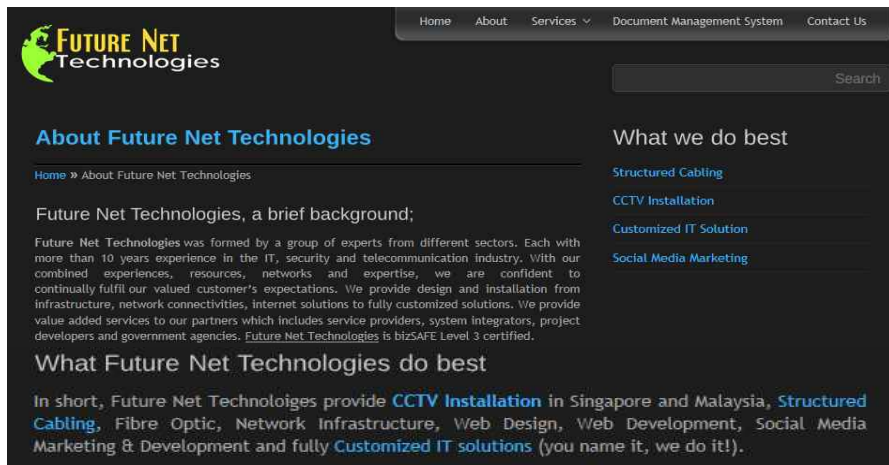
FUTURE NET Technologies

Home About Services Document Management System Contact Us

Search

About Future Net Technologies

Home » About Future Net Technologies

Future Net Technologies, a brief background;

Future Net Technologies was formed by a group of experts from different sectors. Each with more than 10 years experience in the IT, security and telecommunication industry. With our combined experiences, resources, networks and expertise, we are confident to continually fulfil our valued customer's expectations. We provide design and installation from infrastructure, network connectivities, internet solutions to fully customized solutions. We provide value added services to our partners which includes service providers, system integrators, project developers and government agencies. Future Net Technologies is bizSAFE Level 3 certified.

What Future Net Technologies do best

In short, Future Net Technoloiges provide CCTV Installation in Singapore and Malaysia, Structured Cabling, Fibre Optic, Network Infrastructure, Web Design, Web Development, Social Media Marketing & Development and fully Customized IT solutions (you name it, we do it!).

What we do best

Structured Cabling

CCTV Installation

Customized IT Solution

Social Media Marketing